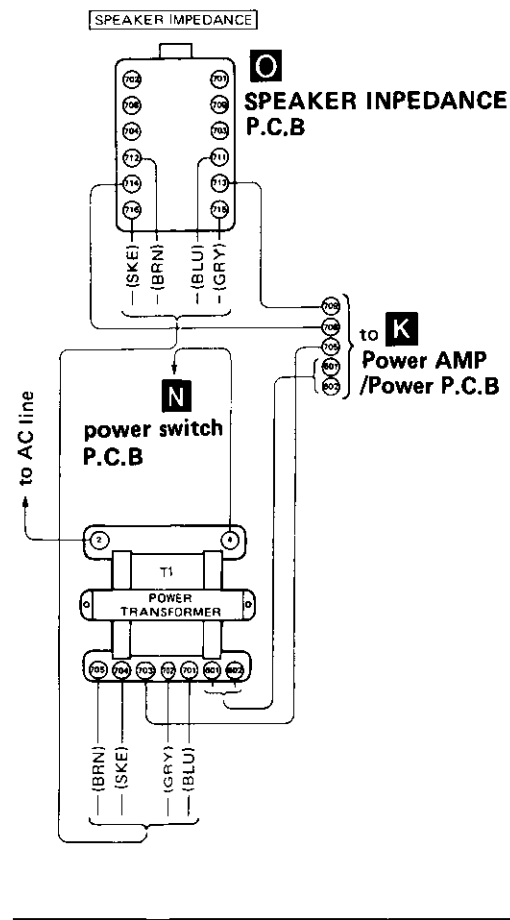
SPEAKER IMPEDANCE

O
SPEAKER INPEDANCE
P.C.B

702 707
706 709
704 703
712 711
714 713
716 715

(SKE) (BRN) (BLU) (GRY)

705
706
705
801
802

to K
Power AMP
/Power P.C.B

N
power switch
P.C.B

to AC line

2 4

T1
POWER
TRANSFORMER

705 704 703 702 701 801 802

(BRN) (SKE) (GRY) (BLU)